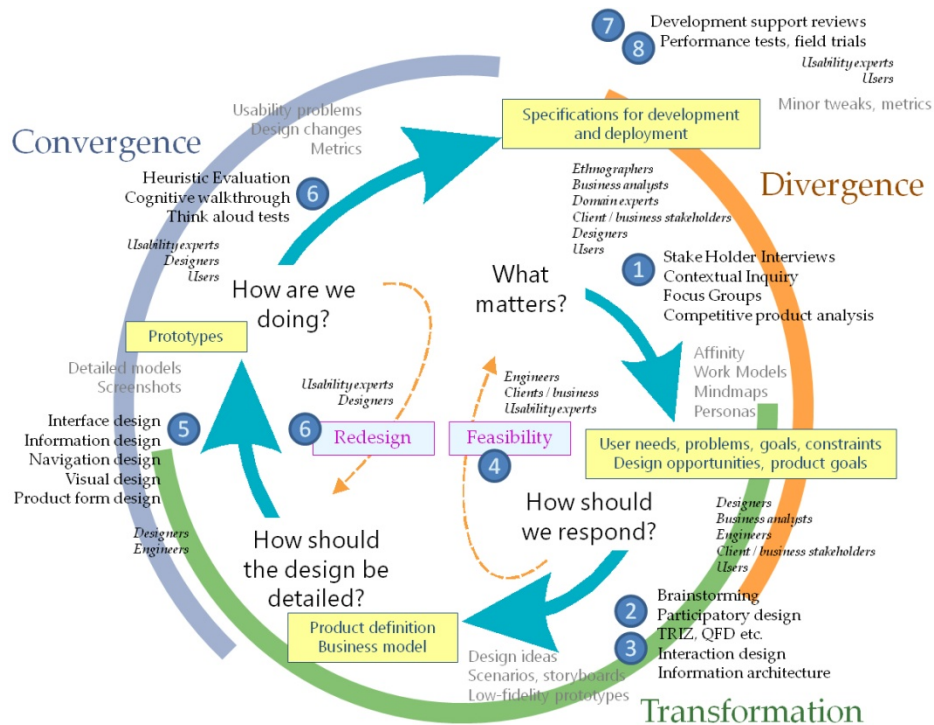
7 Development support reviews
8 Performance tests, field trials
Usability experts
Users
Minor tweaks, metrics

Specifications for development and deployment

Usability problems
Design changes
Metrics

Convergence

Heuristic Evaluation
Cognitive walkthrough
Think aloud tests
6

Usability experts
Designers
Users

Divergence

Ethnographers
Business analysts
Domain experts
Client / business stakeholders
Designers
Users

1 Stake Holder Interviews
Contextual Inquiry
Focus Groups
Competitive product analysis

How are we doing?

What matters?

Prototypes

Affinity
Work Models
Mindmaps
Personas

Detailed models
Screenshots

Usability experts
Designers

Engineers
Clients / business
Usability experts

Interface design
Information design
Navigation design
Visual design
Product form design
5

6 Redesign

Feasibility 4

User needs, problems, goals, constraints
Design opportunities, product goals

How should we respond?

Designers
Business analysts
Engineers
Client / business stakeholders
Users

Designers
Engineers

How should the design be detailed?

2 Brainstorming
Participatory design
TRIZ, QFD etc.
3 Interaction design
Information architecture

Product definition
Business model

Design ideas
Scenarios, storyboards
Low-fidelity prototypes

Transformation